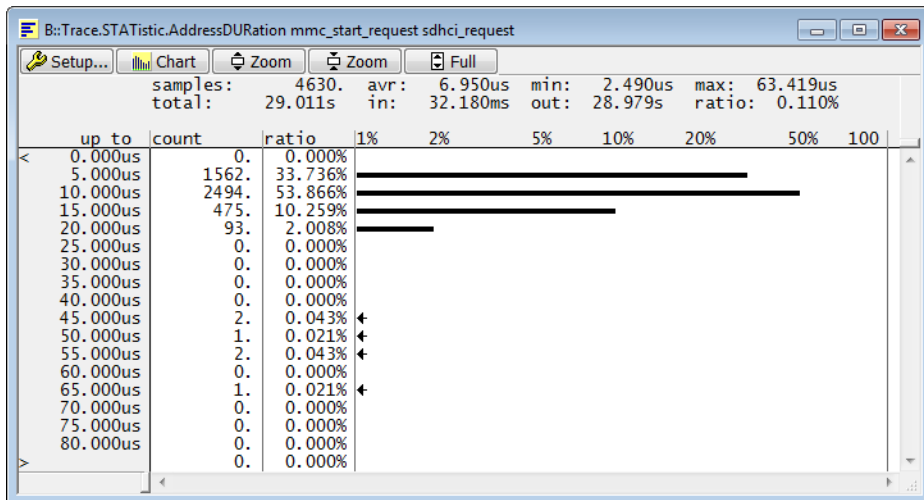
B::Trace.STATistic.AddressDURation mmc_start_request sdhci_request

Setup... Chart Zoom Zoom Full

samples: 4630. avr: 6.950us min: 2.490us max: 63.419us
total: 29.011s in: 32.180ms out: 28.979s ratio: 0.110%

| up to | count | ratio | 1% 2% 5% 10% 20% 50% 100 |
|---|---|---|---|
| < 0.000us | 0. | 0.000% | |
| 5.000us | 1562. | 33.736% | |
| 10.000us | 2494. | 53.866% | |
| 15.000us | 475. | 10.259% | |
| 20.000us | 93. | 2.008% | |
| 25.000us | 0. | 0.000% | |
| 30.000us | 0. | 0.000% | |
| 35.000us | 0. | 0.000% | |
| 40.000us | 0. | 0.000% | |
| 45.000us | 2. | 0.043% | |
| 50.000us | 1. | 0.021% | |
| 55.000us | 2. | 0.043% | |
| 60.000us | 0. | 0.000% | |
| 65.000us | 1. | 0.021% | |
| 70.000us | 0. | 0.000% | |
| 75.000us | 0. | 0.000% | |
| 80.000us | 0. | 0.000% | |
| > | 0. | 0.000% | |